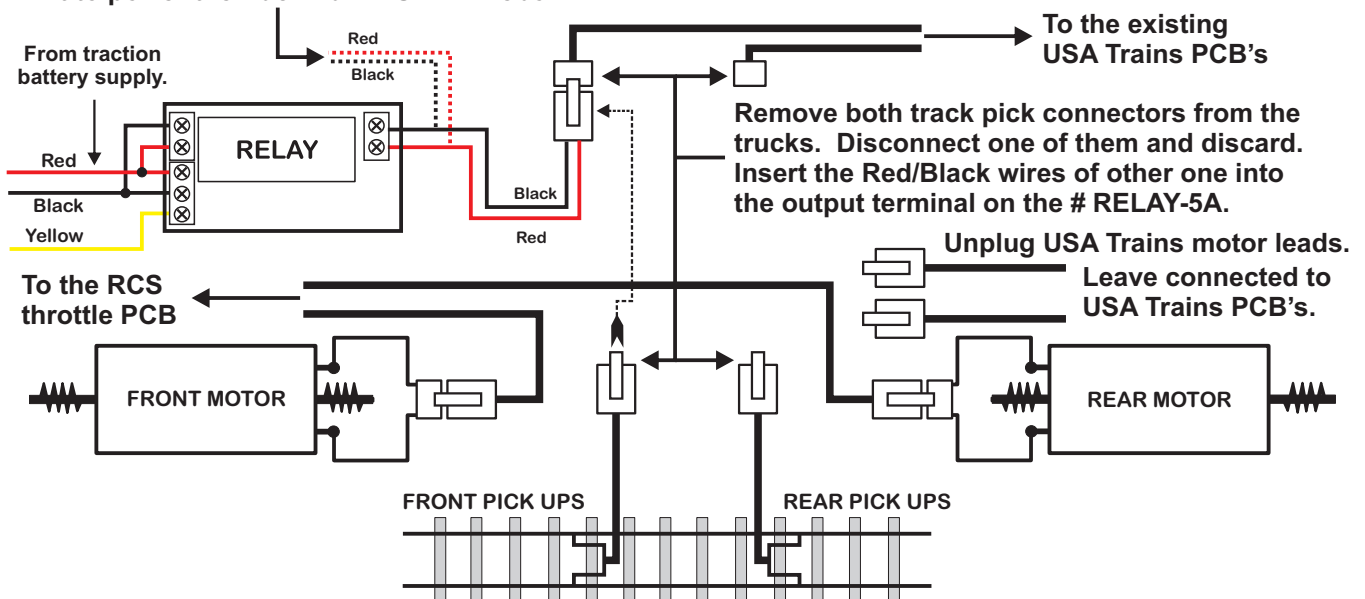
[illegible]

Red
Black

To the existing USA Trains PCB's

From traction battery supply.

RELAY

Red
Black
Yellow

Black
Red

Remove both track pick connectors from the trucks. Disconnect one of them and discard. Insert the Red/Black wires of other one into the output terminal on the # RELAY-5A.

Unplug USA Trains motor leads.
Leave connected to USA Trains PCB's.

To the RCS throttle PCB

FRONT MOTOR

REAR MOTOR

FRONT PICK UPS

REAR PICK UPS